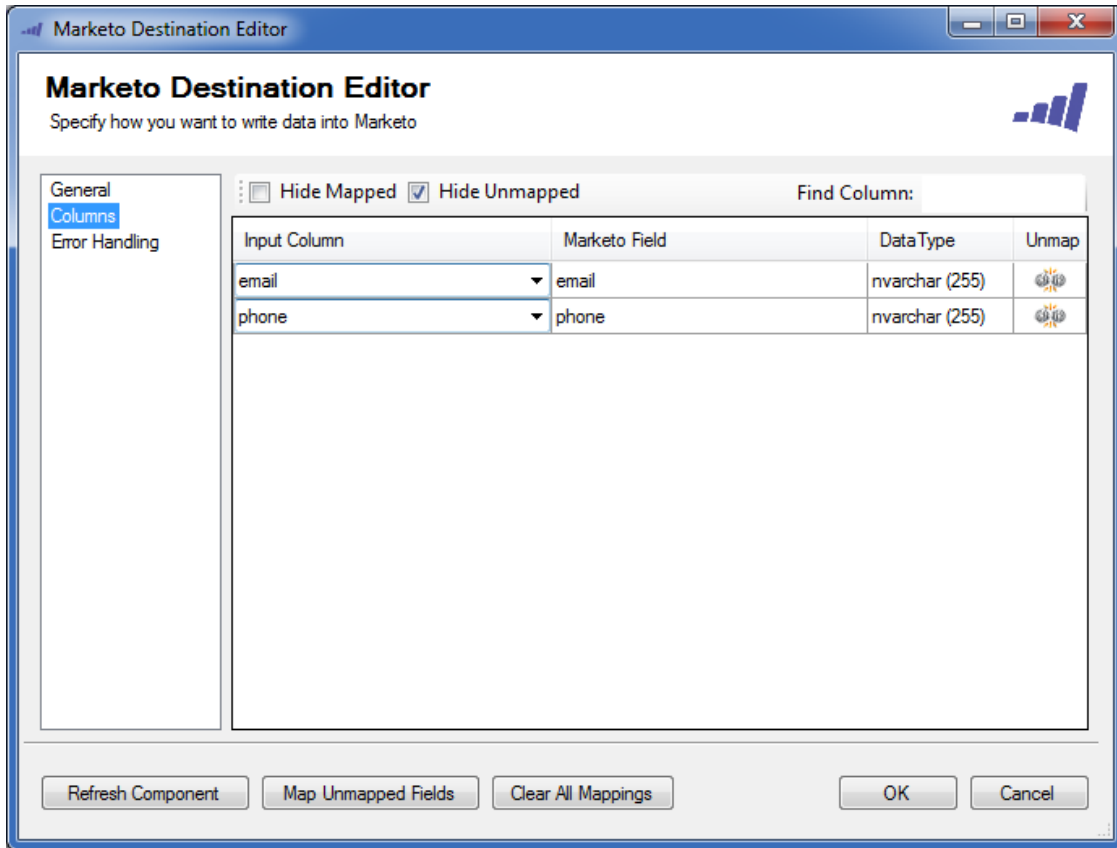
Marketo Destination Editor

Marketo Destination Editor
Specify how you want to write data into Marketo

General
Columns
Error Handling

Hide Mapped Hide Unmapped Find Column:

| Input Column | Marketo Field | DataType | Unmap |
|---|---|---|---|
| email | email | nvarchar (255) | |
| phone | phone | nvarchar (255) | |

Refresh Component Map Unmapped Fields Clear All Mappings OK Cancel